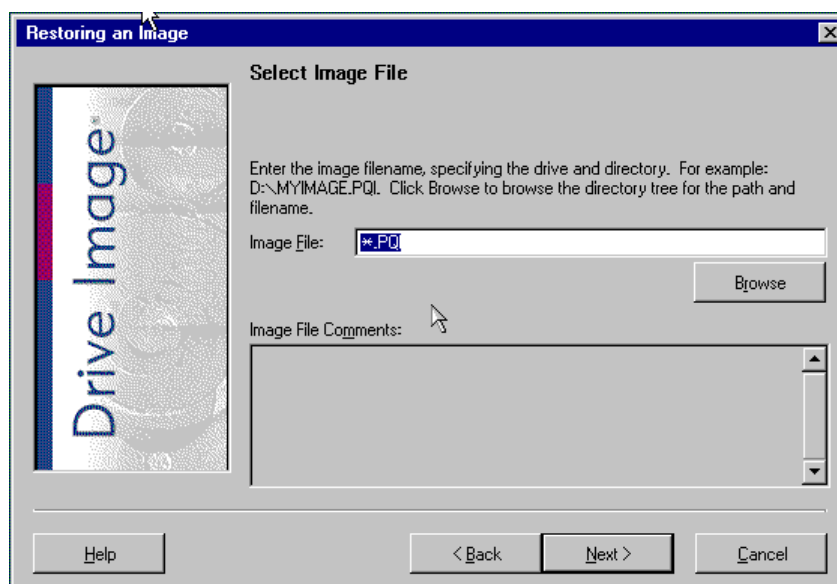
Restoring an Image

Select Image File

Drive Image®

Enter the image filename, specifying the drive and directory. For example: D:\MYIMAGE.PQI. Click Browse to browse the directory tree for the path and filename.

Image File: *.PQ

Browse

Image File Comments:

Help

< Back

Next >

Cancel